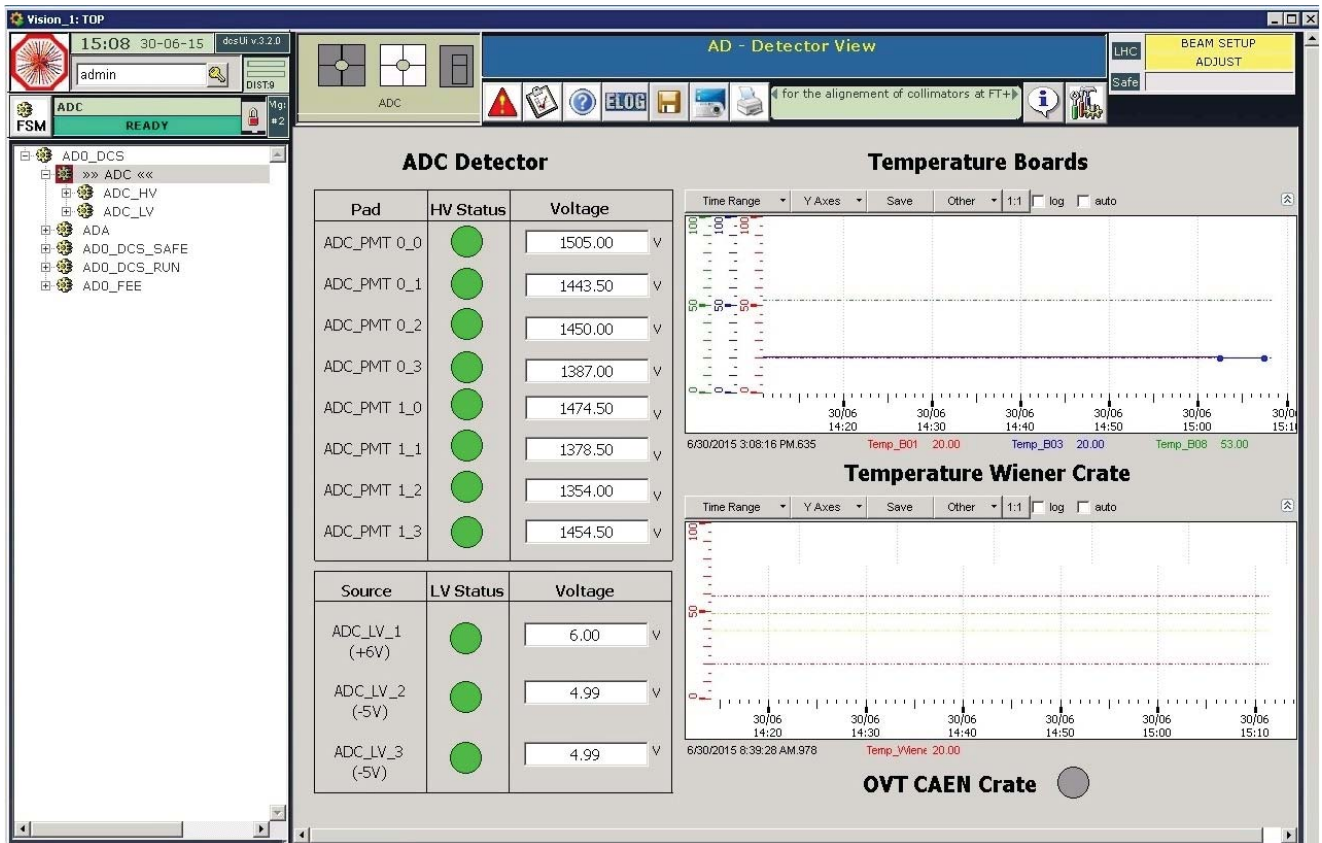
Vision_1: TOP

15:08 30-06-15 dcsUi v.3.2.0
admin
DIST:9
ADC
FSM READY
Mg: #2

ADC

AD - Detector View
LHC
Safe
BEAM SETUP ADJUST
for the alignement of collimators at FT+
ELOG

AD0_DCS
»» ADC ««
ADC_HV
ADC_LV
ADA
AD0_DCS_SAFE
AD0_DCS_RUN
AD0_FEE

ADC Detector

| Pad | HV Status | Voltage |
|---|---|---|
| ADC_PMT 0_0 | | 1505.00 V |
| ADC_PMT 0_1 | | 1443.50 V |
| ADC_PMT 0_2 | | 1450.00 V |
| ADC_PMT 0_3 | | 1387.00 V |
| ADC_PMT 1_0 | | 1474.50 V |
| ADC_PMT 1_1 | | 1378.50 V |
| ADC_PMT 1_2 | | 1354.00 V |
| ADC_PMT 1_3 | | 1454.50 V |

| Source | LV Status | Voltage |
|---|---|---|
| ADC_LV_1 (+6V) | | 6.00 V |
| ADC_LV_2 (-5V) | | 4.99 V |
| ADC_LV_3 (-5V) | | 4.99 V |

Temperature Boards

Time Range Y Axes Save Other 1:1 log auto

100 100 100
50 50 50
0 0 0
30/06 14:20 30/06 14:30 30/06 14:40 30/06 14:50 30/06 15:00 30/06 15:10

6/30/2015 3:08:16 PM.635 Temp_B01 20.00 Temp_B03 20.00 Temp_B08 53.00

Temperature Wiener Crate

Time Range Y Axes Save Other 1:1 log auto

100
50
0
30/06 14:20 30/06 14:30 30/06 14:40 30/06 14:50 30/06 15:00 30/06 15:10

6/30/2015 8:39:28 AM.978 Temp_Wiene 20.00

OVT CAEN Crate